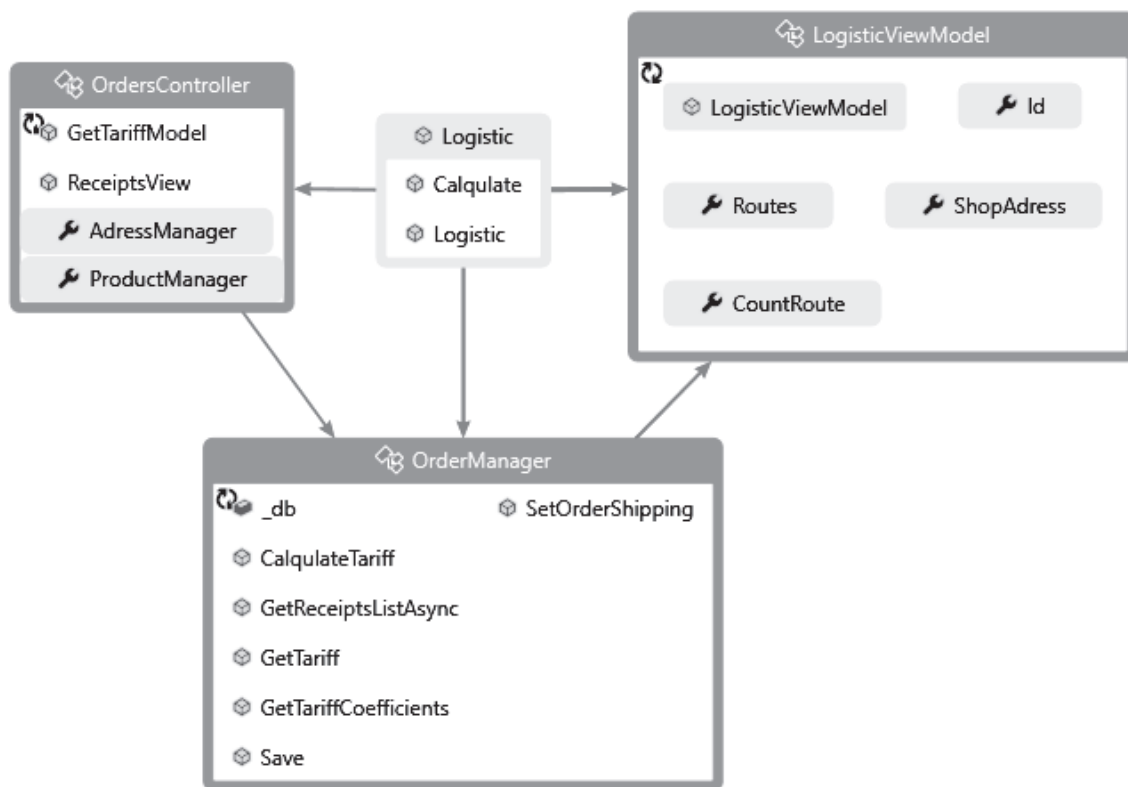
OrdersController
GetTariffModel
ReceiptsView
AdressManager
ProductManager

Logistic
Calqulate
Logistic

LogisticViewModel
LogisticViewModel
Id
Routes
ShopAdress
CountRoute

OrderManager
_db
SetOrderShipping
CalqulateTariff
GetReceiptsListAsync
GetTariff
GetTariffCoefficients
Save